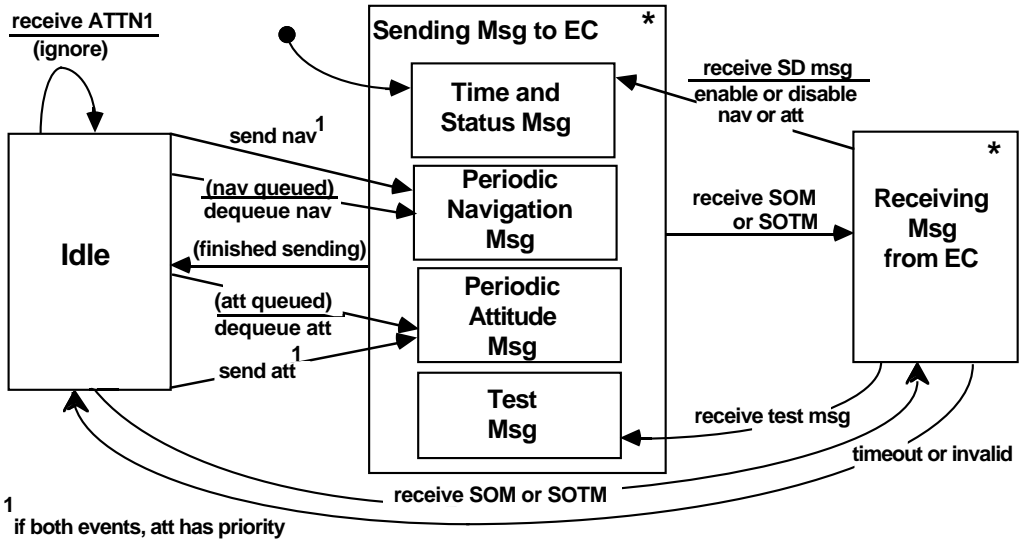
receive ATTN1
(ignore)

Idle

Sending Msg to EC *

Time and Status Msg

Periodic Navigation Msg

Periodic Attitude Msg

Test Msg

send nav$^1$

(nav queued)
dequeue nav

(finished sending)

(att queued)
dequeue att

send att$^1$

receive SD msg
enable or disable nav or att

receive SOM or SOTM

Receiving Msg from EC *

receive test msg

timeout or invalid

receive SOM or SOTM

$^1$ if both events, att has priority